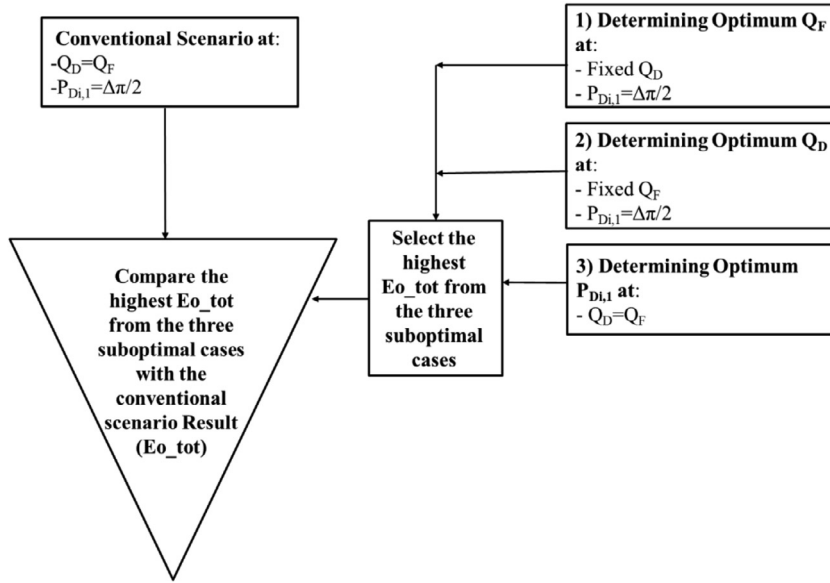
**Conventional Scenario at:**
-$Q_D$=$Q_F$
-$P_{Di,1}$=$\Delta\pi/2$

**1) Determining Optimum $Q_F$ at:**
- Fixed $Q_D$
- $P_{Di,1}$=$\Delta\pi/2$

**2) Determining Optimum $Q_D$ at:**
- Fixed $Q_F$
- $P_{Di,1}$=$\Delta\pi/2$

**3) Determining Optimum $P_{Di,1}$ at:**
- $Q_D$=$Q_F$

**Select the highest Eo_tot from the three suboptimal cases**

**Compare the highest Eo_tot from the three suboptimal cases with the conventional scenario Result (Eo_tot)**